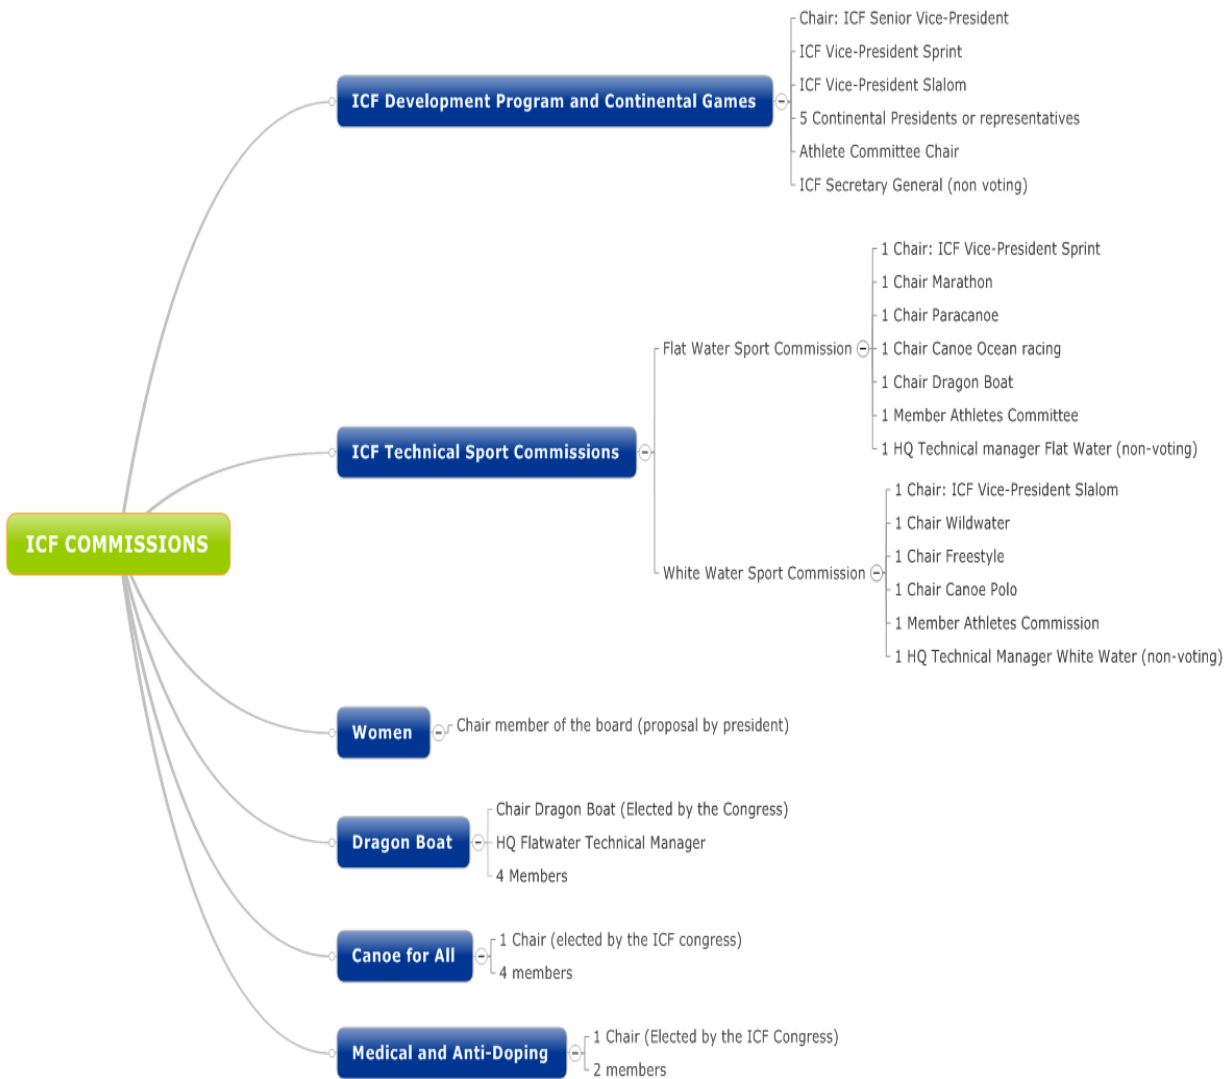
ICF COMMISSIONS

ICF Development Program and Continental Games

Chair: ICF Senior Vice-President
ICF Vice-President Sprint
ICF Vice-President Slalom
5 Continental Presidents or representatives
Athlete Committee Chair
ICF Secretary General (non voting)

ICF Technical Sport Commissions

Flat Water Sport Commission

1 Chair: ICF Vice-President Sprint
1 Chair Marathon
1 Chair Paracanoe
1 Chair Canoe Ocean racing
1 Chair Dragon Boat
1 Member Athletes Committee
1 HQ Technical manager Flat Water (non-voting)

White Water Sport Commission

1 Chair: ICF Vice-President Slalom
1 Chair Wildwater
1 Chair Freestyle
1 Chair Canoe Polo
1 Member Athletes Commission
1 HQ Technical Manager White Water (non-voting)

Women

Chair member of the board (proposal by president)

Dragon Boat

Chair Dragon Boat (Elected by the Congress)
HQ Flatwater Technical Manager
4 Members

Canoe for All

1 Chair (elected by the ICF congress)
4 members

Medical and Anti-Doping

1 Chair (Elected by the ICF Congress)
2 members